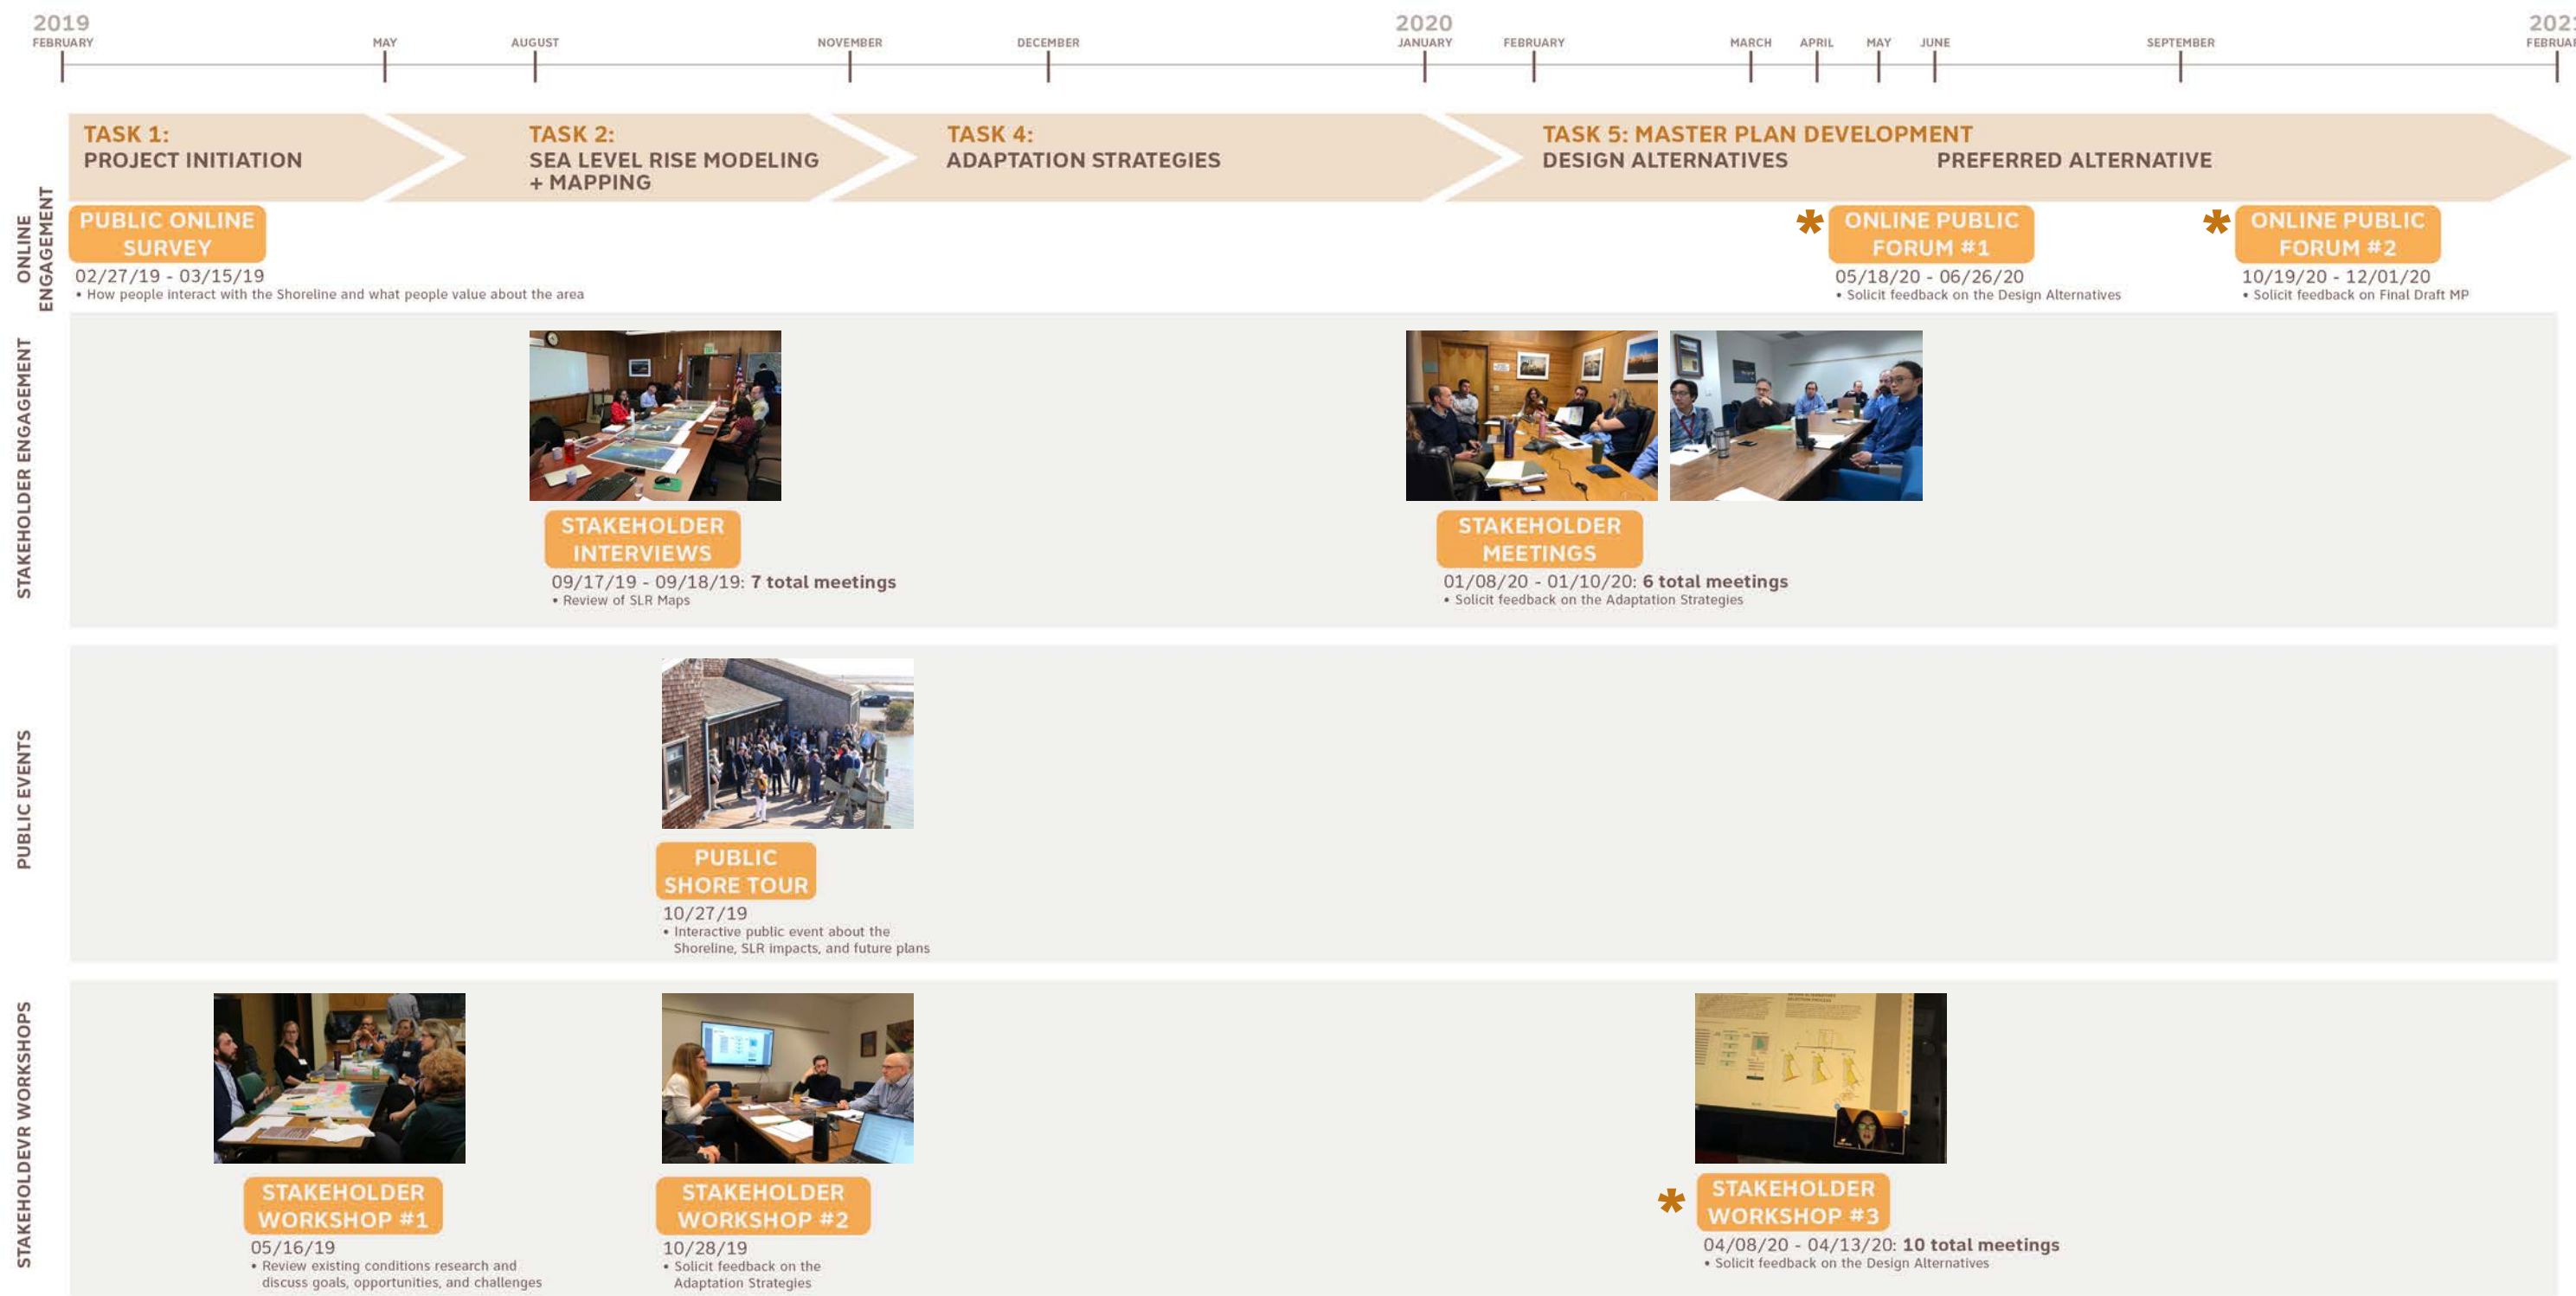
2019
FEBRUARY
MAY
AUGUST
NOVEMBER
DECEMBER
2020
JANUARY
FEBRUARY
MARCH
APRIL
MAY
JUNE
SEPTEMBER
202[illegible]
FEBRUA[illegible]

TASK 1:
PROJECT INITIATION

TASK 2:
SEA LEVEL RISE MODELING + MAPPING

TASK 4:
ADAPTATION STRATEGIES

TASK 5: MASTER PLAN DEVELOPMENT
DESIGN ALTERNATIVES
PREFERRED ALTERNATIVE

ONLINE ENGAGEMENT

PUBLIC ONLINE SURVEY
02/27/19 - 03/15/19
• How people interact with the Shoreline and what people value about the area

*
ONLINE PUBLIC FORUM #1
05/18/20 - 06/26/20
• Solicit feedback on the Design Alternatives

*
ONLINE PUBLIC FORUM #2
10/19/20 - 12/01/20
• Solicit feedback on Final Draft MP

STAKEHOLDER ENGAGEMENT

STAKEHOLDER INTERVIEWS
09/17/19 - 09/18/19: 7 total meetings
• Review of SLR Maps

STAKEHOLDER MEETINGS
01/08/20 - 01/10/20: 6 total meetings
• Solicit feedback on the Adaptation Strategies

PUBLIC EVENTS

PUBLIC SHORE TOUR
10/27/19
• Interactive public event about the Shoreline, SLR impacts, and future plans

STAKEHOLDEVR WORKSHOPS

STAKEHOLDER WORKSHOP #1
05/16/19
• Review existing conditions research and discuss goals, opportunities, and challenges

STAKEHOLDER WORKSHOP #2
10/28/19
• Solicit feedback on the Adaptation Strategies

*
STAKEHOLDER WORKSHOP #3
04/08/20 - 04/13/20: 10 total meetings
• Solicit feedback on the Design Alternatives